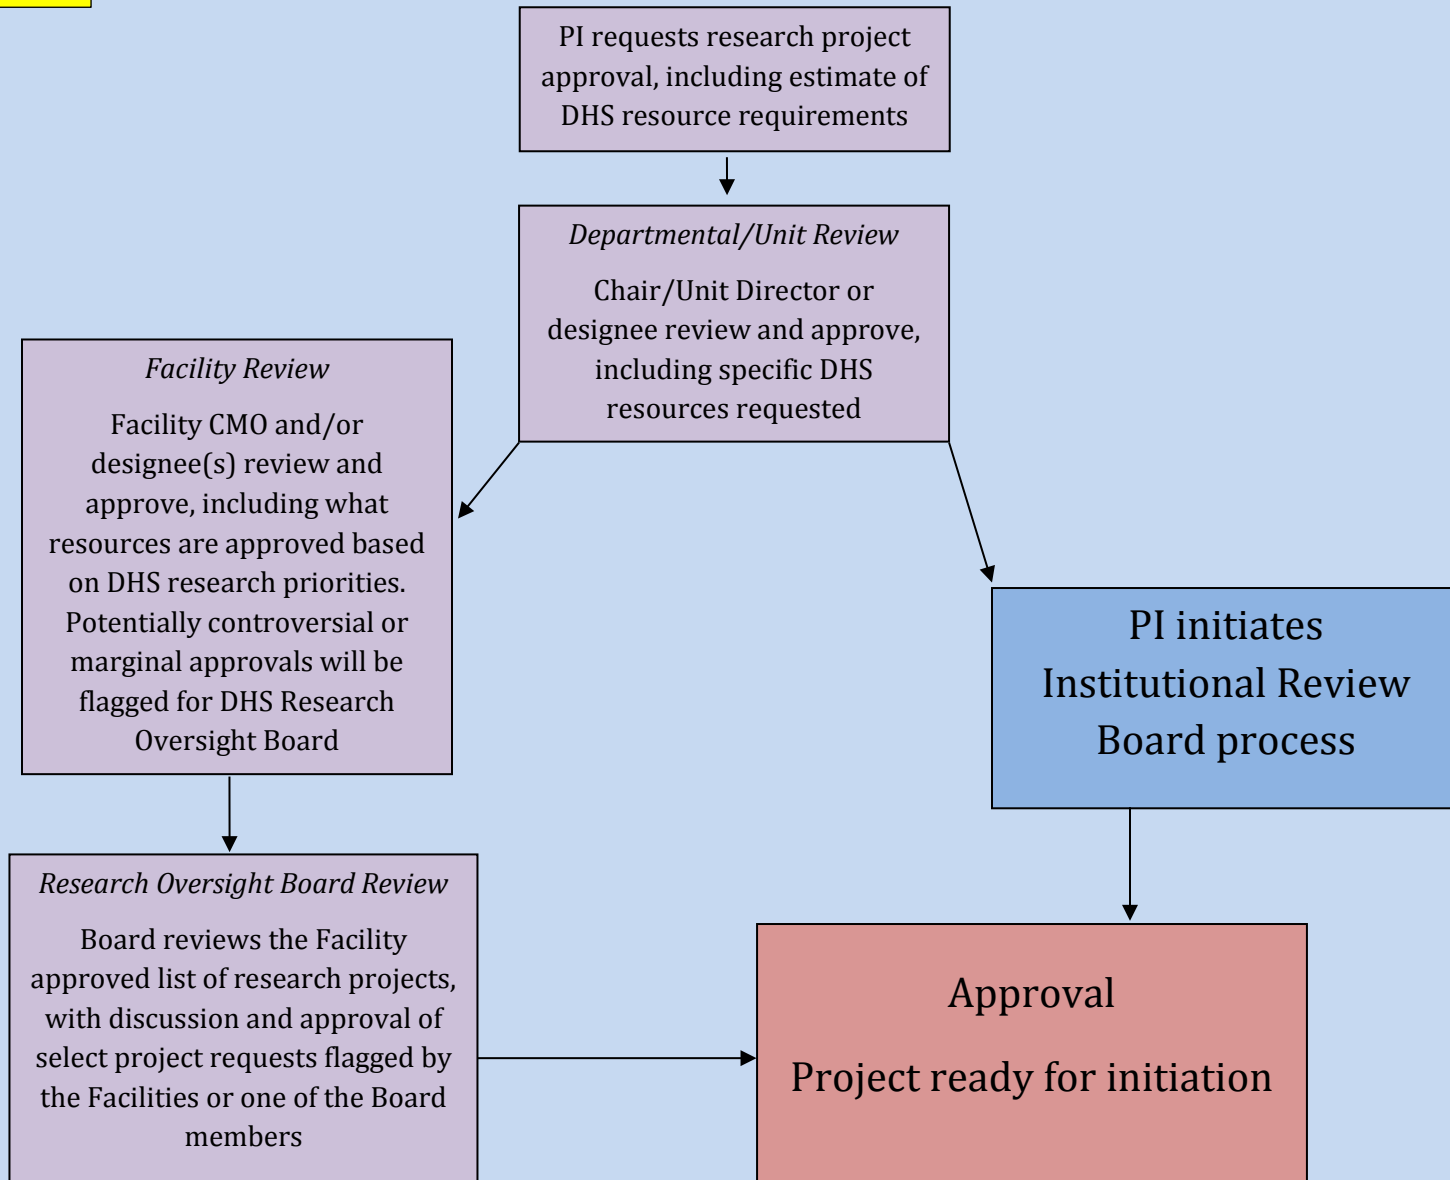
PI requests research project approval, including estimate of DHS resource requirements

Departmental/Unit Review

Chair/Unit Director or designee review and approve, including specific DHS resources requested

Facility Review

Facility CMO and/or designee(s) review and approve, including what resources are approved based on DHS research priorities. Potentially controversial or marginal approvals will be flagged for DHS Research Oversight Board

PI initiates Institutional Review Board process

Research Oversight Board Review

Board reviews the Facility approved list of research projects, with discussion and approval of select project requests flagged by the Facilities or one of the Board members

Approval

Project ready for initiation